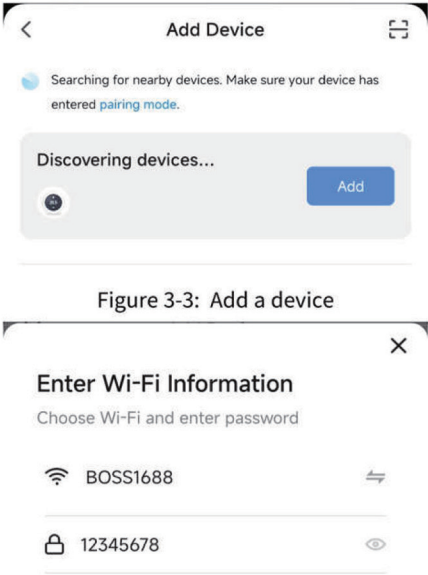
Add Device

Searching for nearby devices. Make sure your device has entered pairing mode.

Discovering devices...

Add

Figure 3-3: Add a device

×

Enter Wi-Fi Information

Choose Wi-Fi and enter password

BOSS1688

12345678